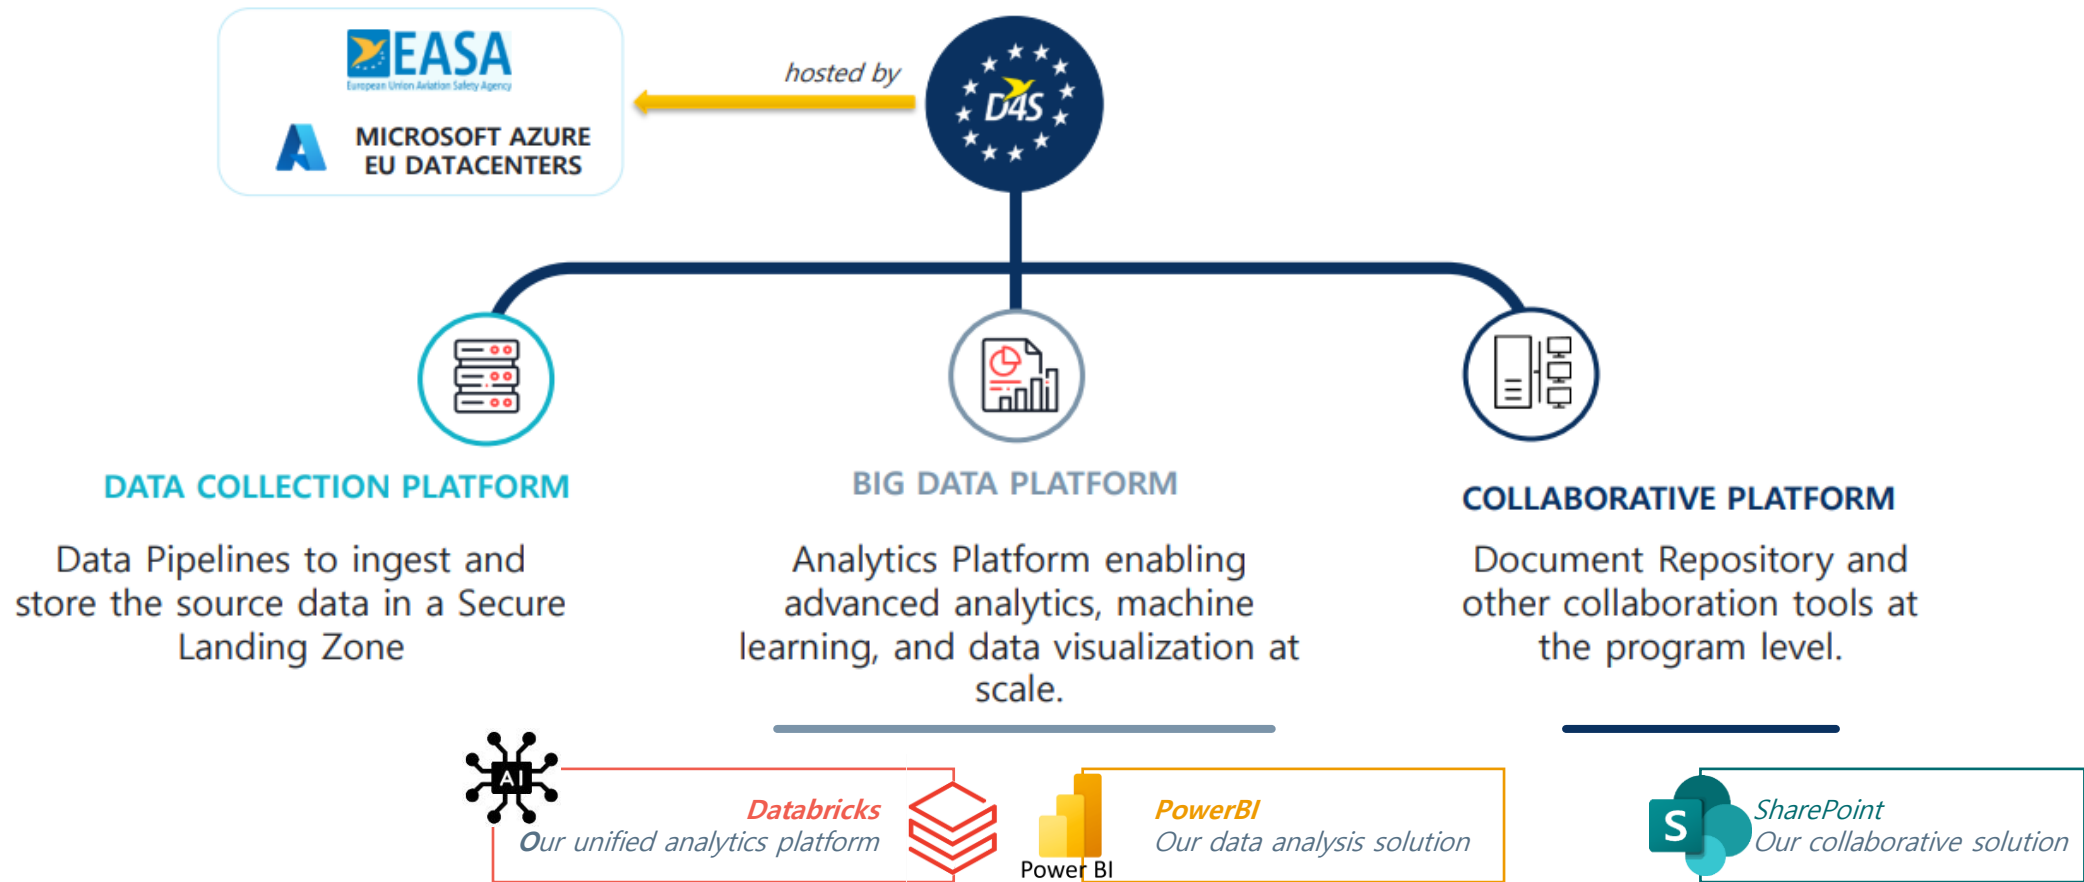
EASA
European Union Aviation Safety Agency

MICROSOFT AZURE EU DATACENTERS

hosted by

D4S

DATA COLLECTION PLATFORM

Data Pipelines to ingest and store the source data in a Secure Landing Zone

BIG DATA PLATFORM

Analytics Platform enabling advanced analytics, machine learning, and data visualization at scale.

COLLABORATIVE PLATFORM

Document Repository and other collaboration tools at the program level.

AI

Databricks
Our unified analytics platform

Power BI

PowerBI
Our data analysis solution

S

SharePoint
Our collaborative solution